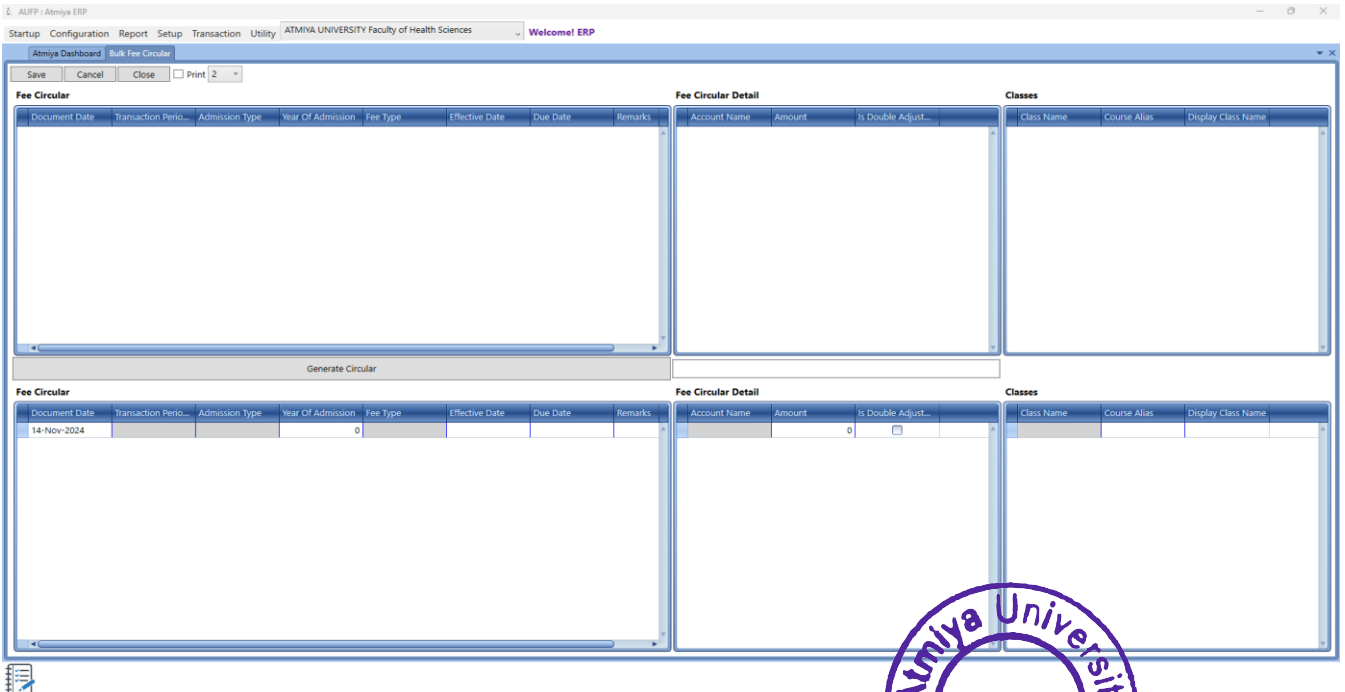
AUFP : Atmiya ERP

Startup Configuration Report Setup Transaction Utility ATMIYA UNIVERSITY Faculty of Health Sciences Welcome! ERP

Atmiya Dashboard Bulk Fee Circular

Save Cancel Close Print 2

Fee Circular

| Document Date | Transaction Perio... | Admission Type | Year Of Admission | Fee Type | Effective Date | Due Date | Remarks |
|---|---|---|---|---|---|---|---|

Fee Circular Detail

| Account Name | Amount | Is Double Adjust... |
|---|---|---|

Classes

| Class Name | Course Alias | Display Class Name |
|---|---|---|

Generate Circular

Fee Circular

| Document Date | Transaction Perio... | Admission Type | Year Of Admission | Fee Type | Effective Date | Due Date | Remarks |
|---|---|---|---|---|---|---|---|
| 14-Nov-2024 | | | 0 | | | | |

Fee Circular Detail

| Account Name | Amount | Is Double Adjust... |
|---|---|---|
| | 0 | |

Classes

| Class Name | Course Alias | Display Class Name |
|---|---|---|
| | | |

Atmiya Universit